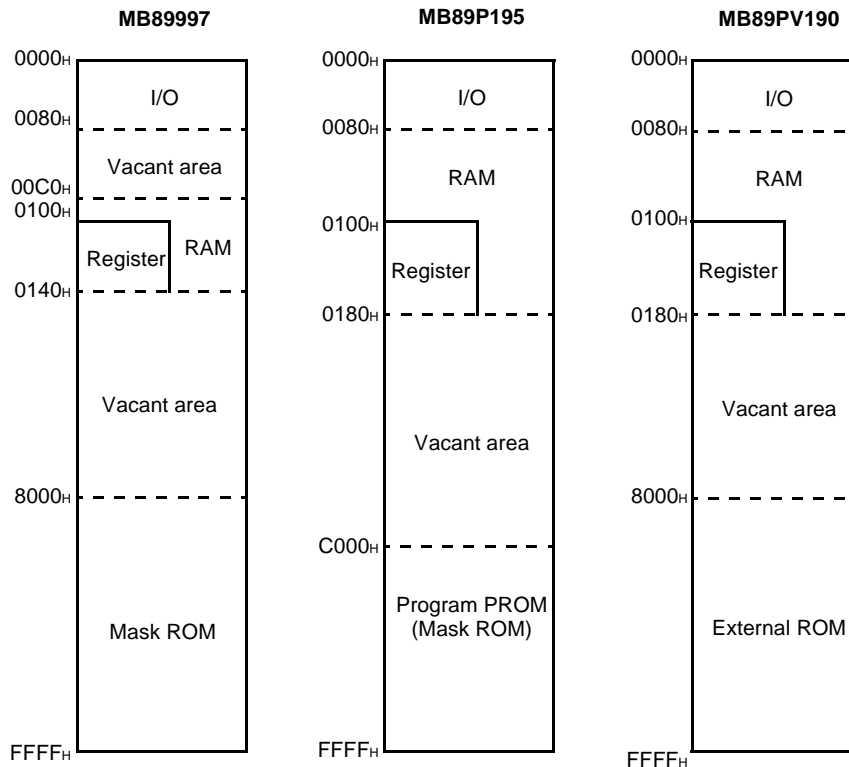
MB89997

0000H
I/O
0080H
Vacant area
00C0H
0100H
Register
RAM
0140H
Vacant area
8000H
Mask ROM
FFFFH

MB89P195

0000H
I/O
0080H
RAM
0100H
Register
0180H
Vacant area
C000H
Program PROM (Mask ROM)
FFFFH

MB89PV190

0000H
I/O
0080H
RAM
0100H
Register
0180H
Vacant area
8000H
External ROM
FFFFH